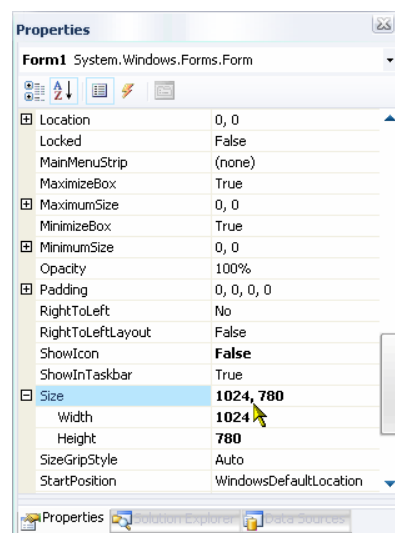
Properties

Form1 System.Windows.Forms.Form

| | |
|---|---|
| ⊞ Location | 0, 0 |
| Locked | False |
| MainMenuStrip | (none) |
| MaximizeBox | True |
| ⊞ MaximumSize | 0, 0 |
| MinimizeBox | True |
| ⊞ MinimumSize | 0, 0 |
| Opacity | 100% |
| ⊞ Padding | 0, 0, 0, 0 |
| RightToLeft | No |
| RightToLeftLayout | False |
| ShowIcon | False |
| ShowInTaskbar | True |
| ⊟ Size | 1024, 780 |
| Width | 1024 |
| Height | 780 |
| SizeGripStyle | Auto |
| StartPosition | WindowsDefaultLocation |

Properties | Solution Explorer | Data Sources